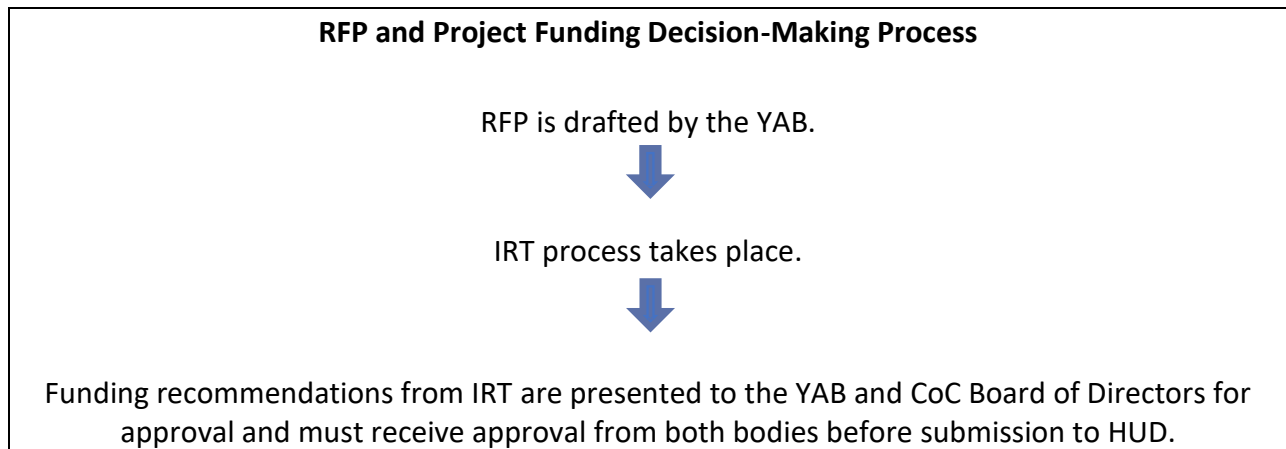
**RFP and Project Funding Decision-Making Process**

RFP is drafted by the YAB.

IRT process takes place.

Funding recommendations from IRT are presented to the YAB and CoC Board of Directors for approval and must receive approval from both bodies before submission to HUD.